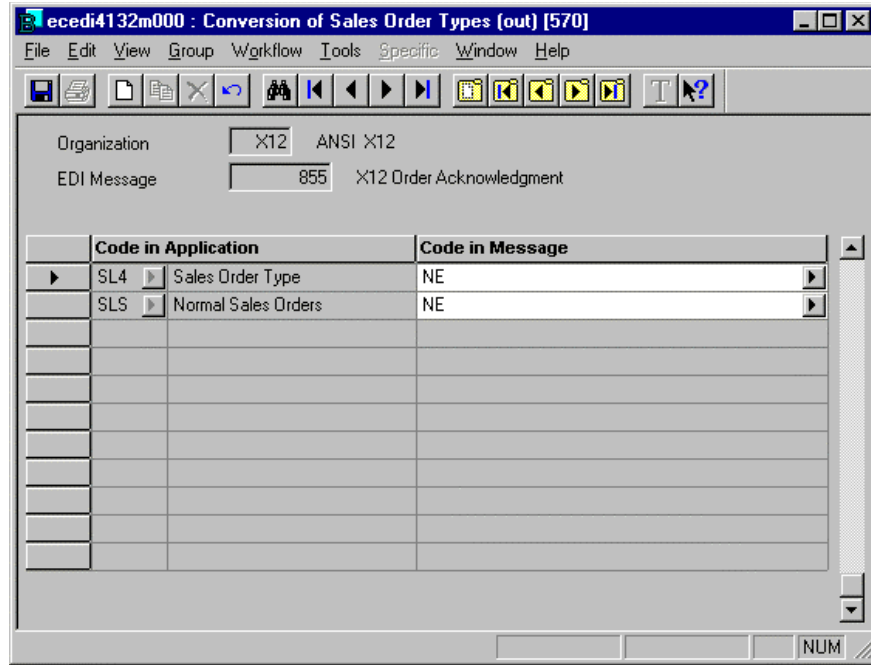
ecedi4132m000 : Conversion of Sales Order Types (out) [570]

File Edit View Group Workflow Tools Specific Window Help

Organization X12 ANSI X12
EDI Message 855 X12 Order Acknowledgment

| Code in Application | | Code in Message |
|---|---|---|
| SL4 | Sales Order Type | NE |
| SLS | Normal Sales Orders | NE |

NUM